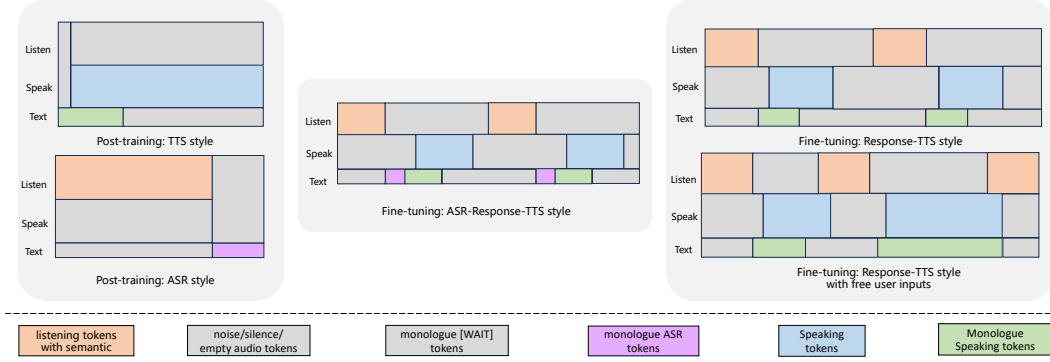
Listen
Speak
Text
Post-training: TTS style

Listen
Speak
Text
Post-training: ASR style

Listen
Speak
Text
Fine-tuning: ASR-Response-TTS style

Listen
Speak
Text
Fine-tuning: Response-TTS style

Listen
Speak
Text
Fine-tuning: Response-TTS style with free user inputs

listening tokens with semantic
noise/silence/ empty audio tokens
monologue [WAIT] tokens
monologue ASR tokens
Speaking tokens
Monologue Speaking tokens